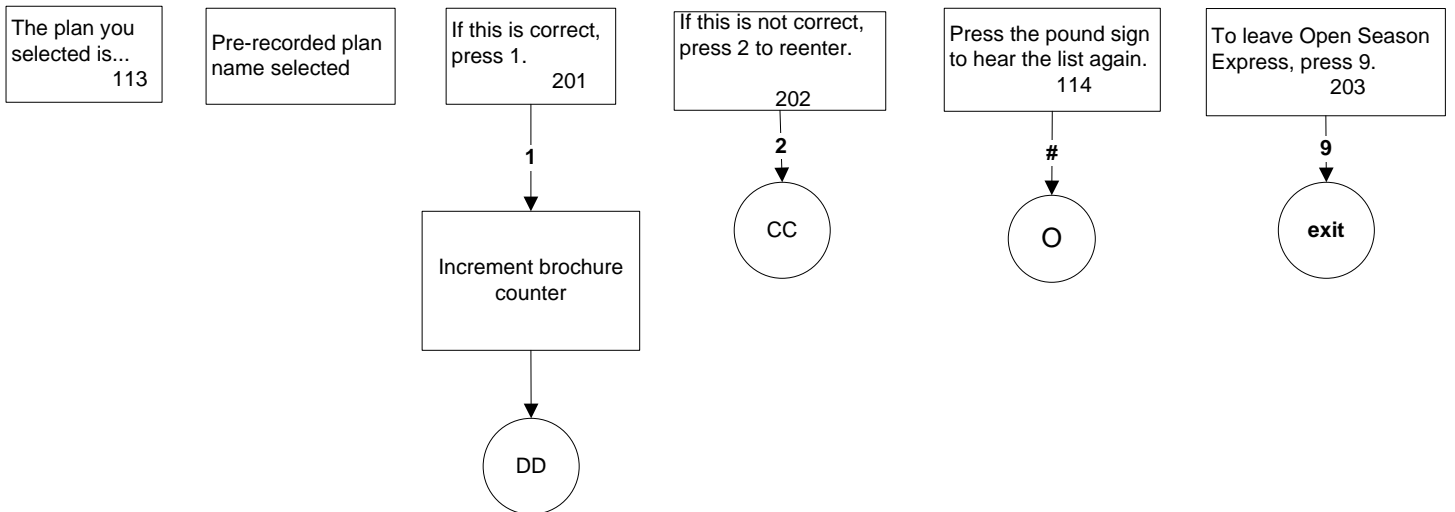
The plan you selected is...
113

Pre-recorded plan name selected

If this is correct, press 1.
201

1

Increment brochure counter

DD

If this is not correct, press 2 to reenter.
202

2

CC

Press the pound sign to hear the list again.
114

#

O

To leave Open Season Express, press 9.
203

9

exit